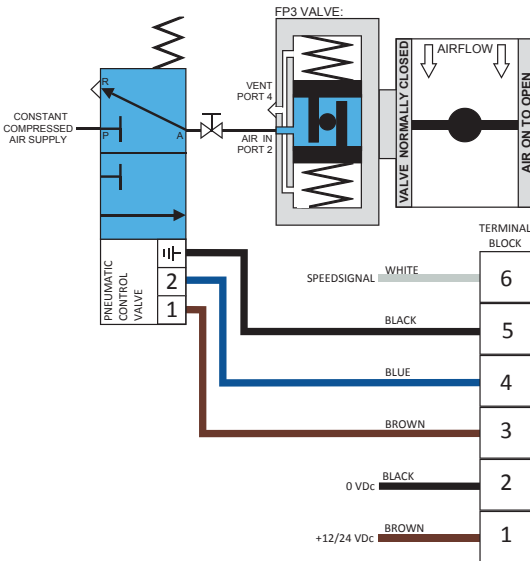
FP3 VALVE:

VENT PORT 4

AIR IN PORT 2

R

P

A

CONSTANT COMPRESSED AIR SUPPLY

VALVE NORMALLY CLOSED

AIRFLOW

AIR ON TO OPEN

PNEUMATIC CONTROL VALVE

2

1

TERMINAL BLOCK

SPEEDSIGNAL WHITE

6

BLACK

5

BLUE

4

BROWN

3

0 VDc BLACK

2

+12/24 VDc BROWN

1